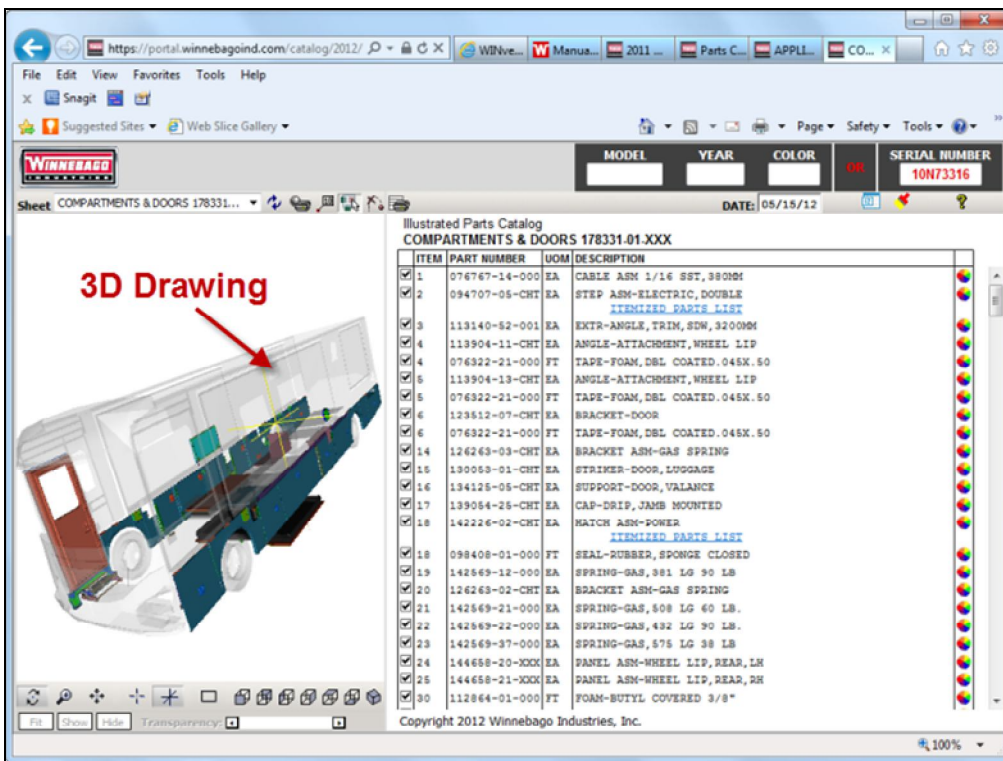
https://portal.winnebagoind.com/catalog/2012/

WINve... Manua... 2011 ... Parts C... APPLI... CO...

File Edit View Favorites Tools Help

Snagit

Suggested Sites ▾ Web Slice Gallery ▾

Page ▾ Safety ▾ Tools ▾

WINNEBAGO

MODEL YEAR COLOR OR SERIAL NUMBER

10N73316

Sheet COMPARTMENTS & DOORS 178331...

DATE: 05/15/12

3D Drawing

Illustrated Parts Catalog
COMPARTMENTS & DOORS 178331-01-XXX

| | ITEM | PART NUMBER | UOM | DESCRIPTION |
|---|---|---|---|---|
| ☑ | 1 | 076767-14-000 | EA | CABLE ASM 1/16 SST,380MM |
| ☑ | 2 | 094707-05-CHT | EA | STEP ASM-ELECTRIC,DOUBLE ITEMIZED PARTS LIST |
| ☑ | 3 | 113140-52-001 | EA | EXTR-ANGLE,TRIM,SDW,3200MM |
| ☑ | 4 | 113904-11-CHT | EA | ANGLE-ATTACHMENT,WHEEL LIP |
| ☑ | 4 | 076322-21-000 | FT | TAPE-FOAM,DBL COATED.045X.50 |
| ☑ | 5 | 113904-13-CHT | EA | ANGLE-ATTACHMENT,WHEEL LIP |
| ☑ | 5 | 076322-21-000 | FT | TAPE-FOAM,DBL COATED.045X.50 |
| ☑ | 6 | 123512-07-CHT | EA | BRACKET-DOOR |
| ☑ | 6 | 076322-21-000 | FT | TAPE-FOAM,DBL COATED.045X.50 |
| ☑ | 14 | 126263-03-CHT | EA | BRACKET ASM-GAS SPRING |
| ☑ | 15 | 130053-01-CHT | EA | STRIKER-DOOR,LUGGAGE |
| ☑ | 16 | 134125-05-CHT | EA | SUPPORT-DOOR,VALANCE |
| ☑ | 17 | 139054-25-CHT | EA | CAP-DRIP,JAMB MOUNTED |
| ☑ | 18 | 142226-02-CHT | EA | MATCH ASM-POWER ITEMIZED PARTS LIST |
| ☑ | 18 | 098408-01-000 | FT | SEAL-RUBBER,SPONGE CLOSED |
| ☑ | 19 | 142569-12-000 | EA | SPRING-GAS,381 LG 90 LB |
| ☑ | 20 | 126263-02-CHT | EA | BRACKET ASM-GAS SPRING |
| ☑ | 21 | 142569-21-000 | EA | SPRING-GAS,508 LG 60 LB. |
| ☑ | 22 | 142569-22-000 | EA | SPRING-GAS,432 LG 90 LB. |
| ☑ | 23 | 142569-37-000 | EA | SPRING-GAS,575 LG 38 LB |
| ☑ | 24 | 144658-20-XXX | EA | PANEL ASM-WHEEL LIP,REAR,LH |
| ☑ | 25 | 144658-21-XXX | EA | PANEL ASM-WHEEL LIP,REAR,RH |
| ☑ | 30 | 112864-01-000 | FT | FOAM-BUTYL COVERED 3/8" |

Fit Show Hide Transparency:

Copyright 2012 Winnebago Industries, Inc.

100%